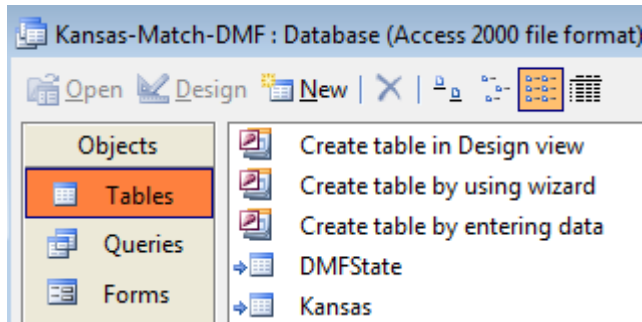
Kansas-Match-DMF : Database (Access 2000 file format)

Open Design New

Objects
Tables
Queries
Forms

Create table in Design view
Create table by using wizard
Create table by entering data
DMFState
Kansas